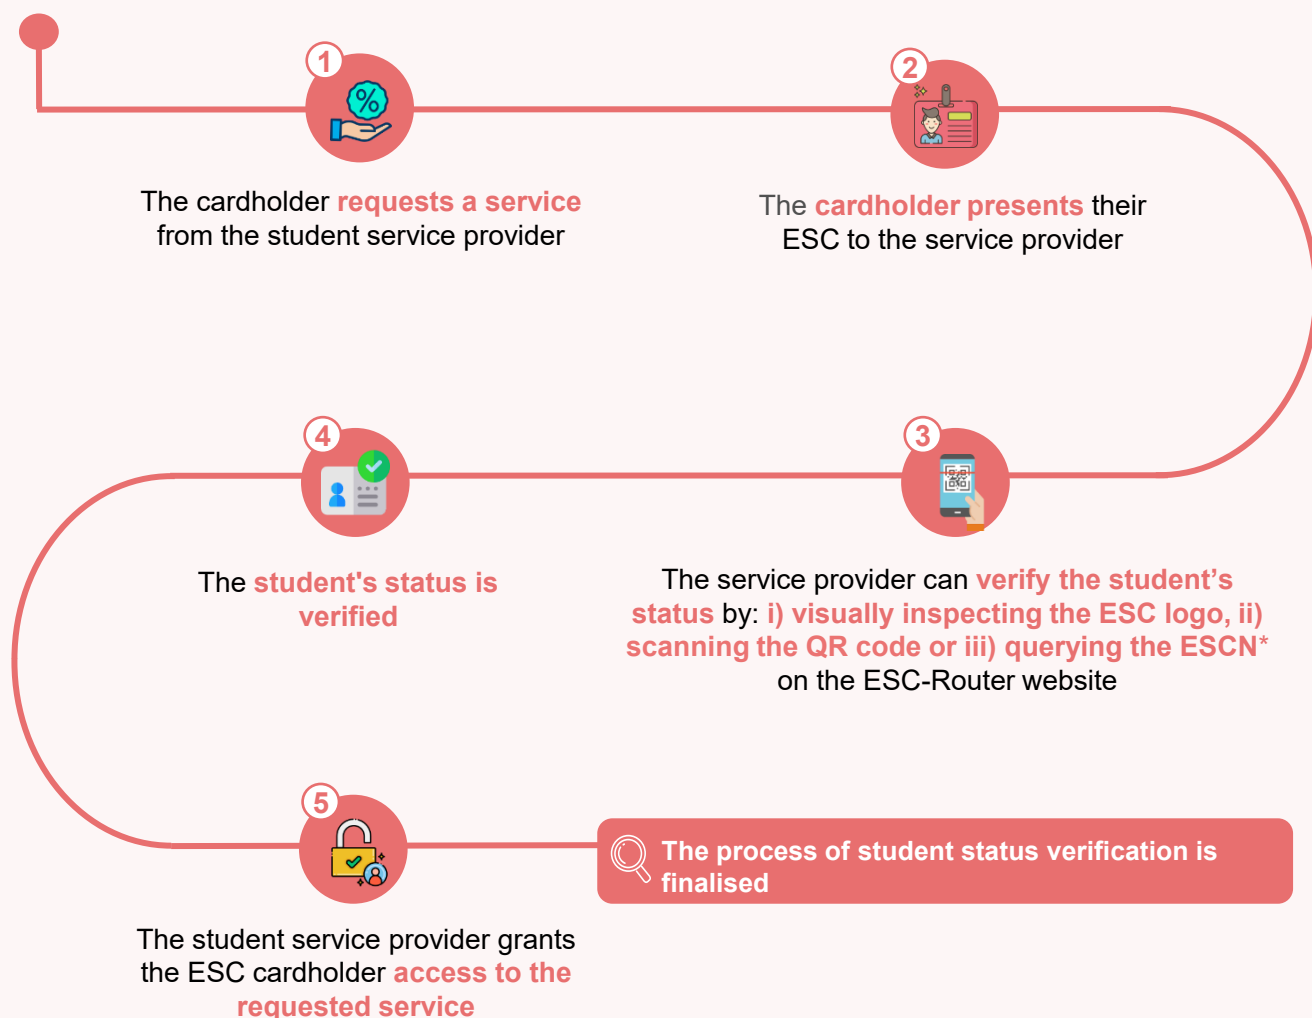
1

The cardholder requests a service from the student service provider

2

The cardholder presents their ESC to the service provider

4

The student's status is verified

3

The service provider can verify the student's status by: i) visually inspecting the ESC logo, ii) scanning the QR code or iii) querying the ESCN* on the ESC-Router website

5

The student service provider grants the ESC cardholder access to the requested service

The process of student status verification is finalised